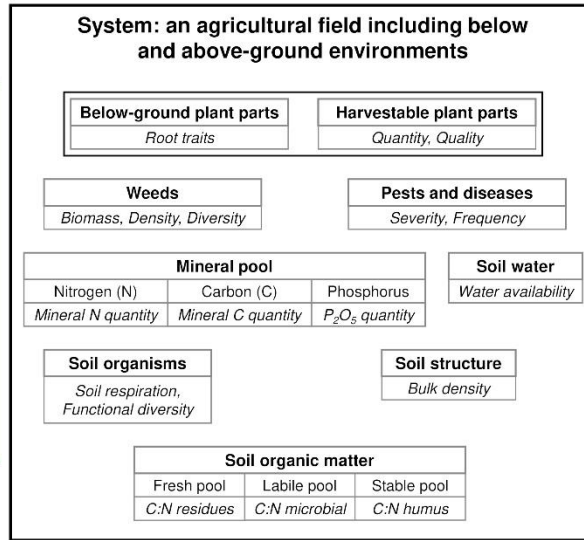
System: an agricultural field including below and above-ground environments

Below-ground plant parts
Root traits

Harvestable plant parts
Quantity, Quality

Weeds
Biomass, Density, Diversity

Pests and diseases
Severity, Frequency

| Mineral pool | | |
|---|---|---|
| Nitrogen (N) | Carbon (C) | Phosphorus |
| Mineral N quantity | Mineral C quantity | $P_2O_5$ quantity |

Soil water
Water availability

Soil organisms
Soil respiration, Functional diversity

Soil structure
Bulk density

| Soil organic matter | | |
|---|---|---|
| Fresh pool | Labile pool | Stable pool |
| C:N residues | C:N microbial | C:N humus |